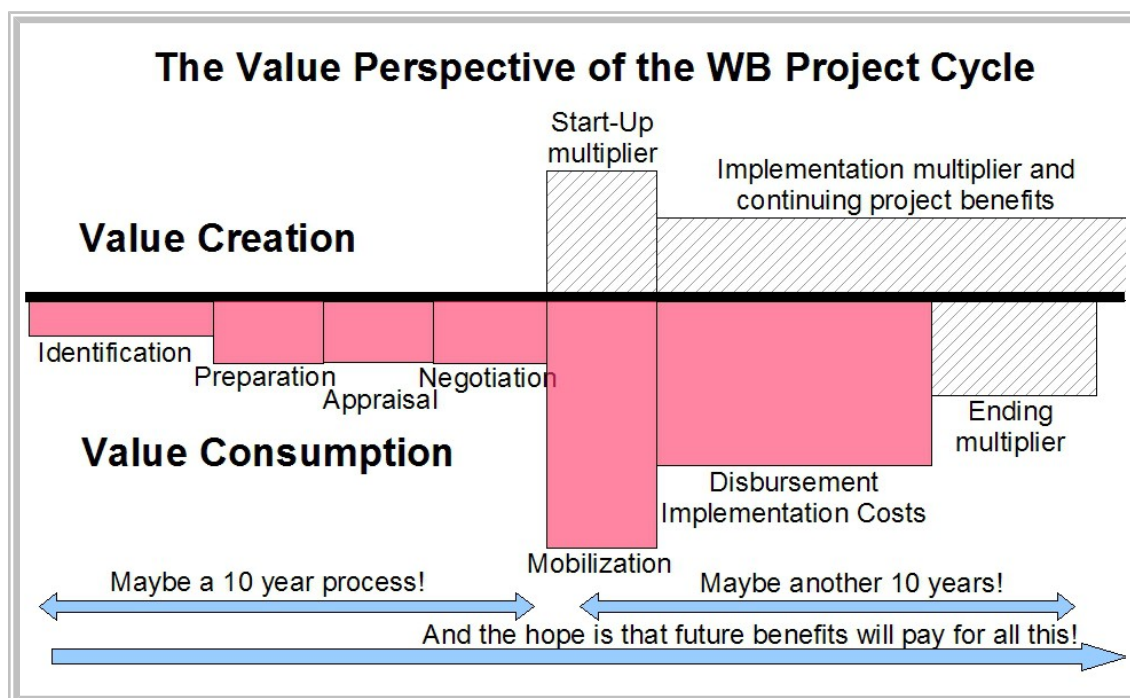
The Value Perspective of the WB Project Cycle

Start-Up multiplier

Implementation multiplier and continuing project benefits

Value Creation

Identification

Preparation

Appraisal

Negotiation

Ending multiplier

Value Consumption

Disbursement Implementation Costs

Mobilization

Maybe a 10 year process!

Maybe another 10 years!

And the hope is that future benefits will pay for all this!